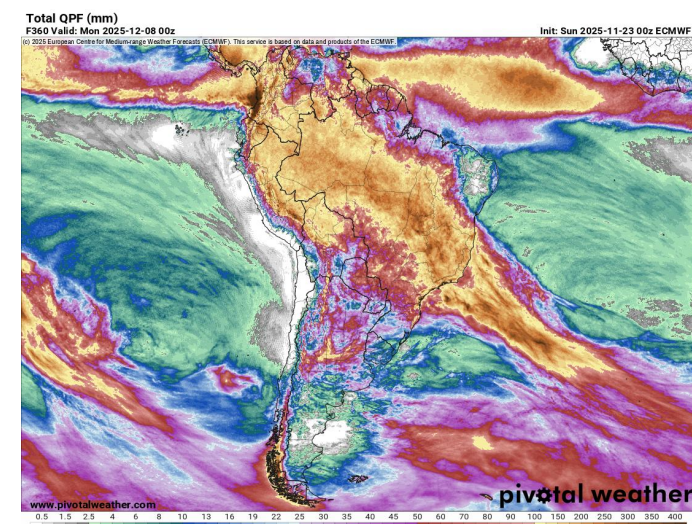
Total QPF (mm)
F360 Valid: Mon 2025-12-08 00z
Init: Sun 2025-11-23 00z ECMWF
(c) 2025 European Centre for Medium-range Weather Forecasts (ECMWF). This service is based on data and products of the ECMWF.

www.pivotalweather.com
pivotal weather

0.5 1.5 2.5 4 6 8 10 13 16 19 22 25 30 35 40 45 50 60 70 80 90 100 150 200 250 300 350 400